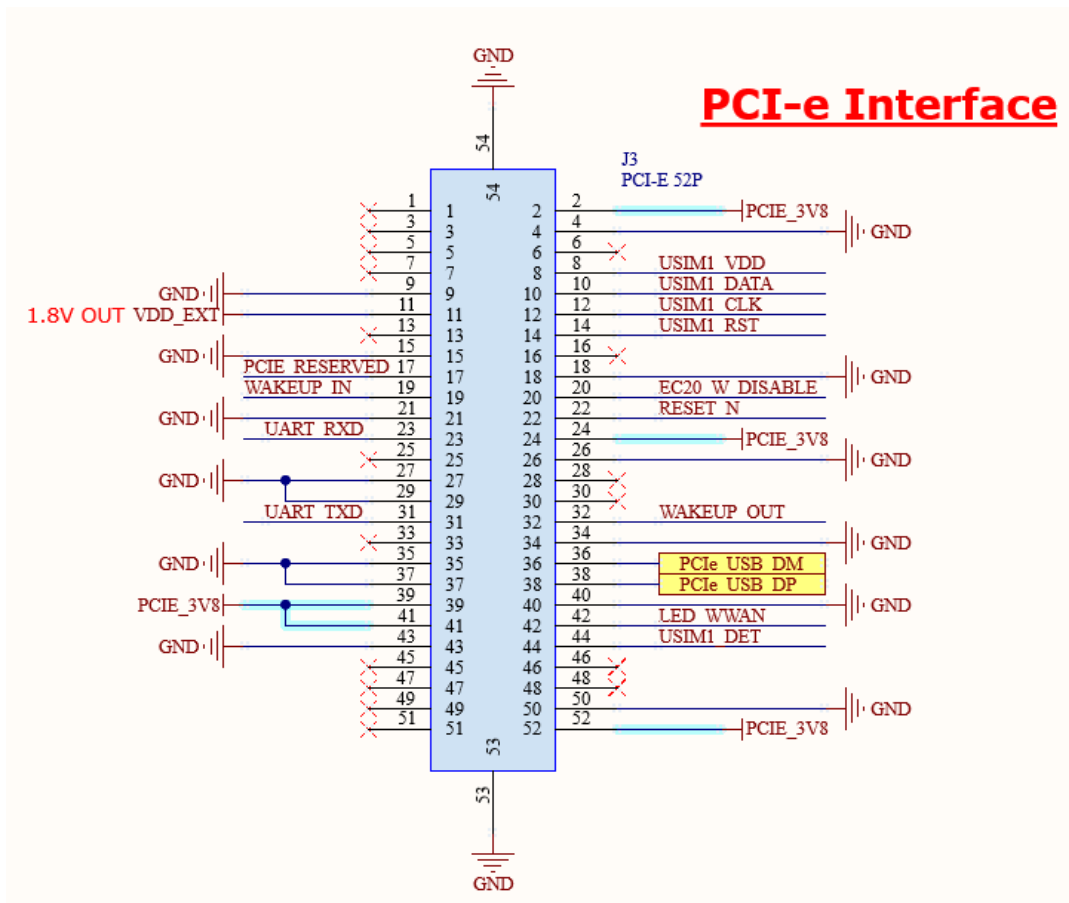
GND

PCI-e Interface

54

J3
PCI-E 52P

54

1 1
3 3
5 5
7 7
GND 9 9
1.8V OUT VDD_EXT 11 11
13 13
GND 15 15
PCIE_RESERVED 17 17
WAKEUP_IN 19 19
GND 21 21
UART_RXD 23 23
25 25
GND 27 27
29 29
UART_TXD 31 31
33 33
GND 35 35
37 37
PCIE_3V8 39 39
41 41
GND 43 43
45 45
47 47
49 49
51 51

2 2 PCIE_3V8
4 4 GND
6 6
8 8 USIM1_VDD
10 10 USIM1_DATA
12 12 USIM1_CLK
14 14 USIM1_RST
16 16
18 18 GND
20 20 EC20_W_DISABLE
22 22 RESET_N
24 24 PCIE_3V8
26 26 GND
28 28
30 30
32 32 WAKEUP_OUT
34 34 GND
36 36 PCIe_USB_DM
38 38 PCIe_USB_DP
40 40 GND
42 42 LED_WWAN
44 44 USIM1_DET
46 46
48 48
50 50 GND
52 52 PCIE_3V8

53

53

GND